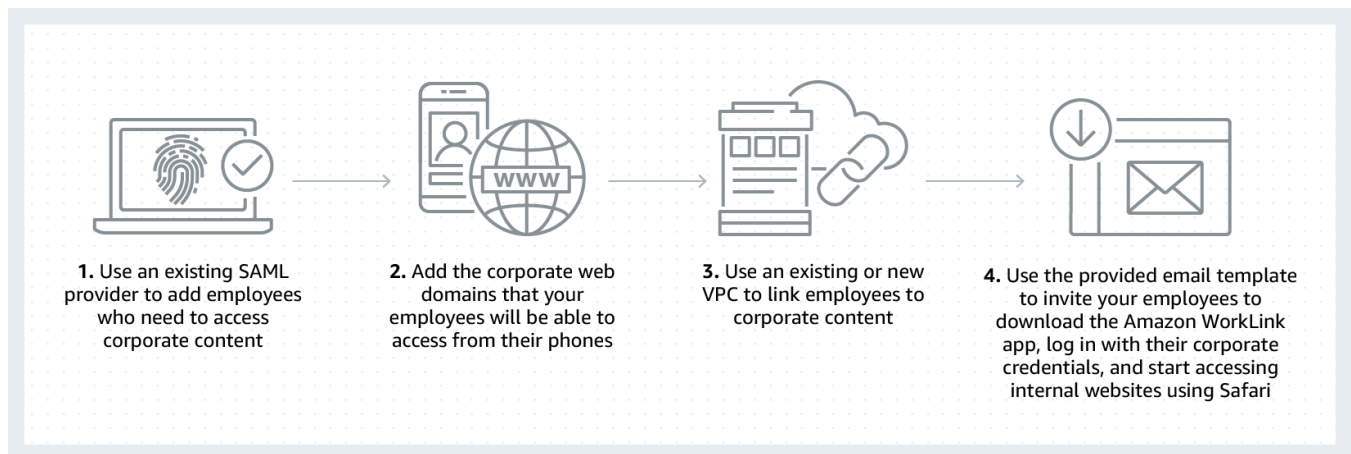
WWW

1. Use an existing SAML provider to add employees who need to access corporate content

2. Add the corporate web domains that your employees will be able to access from their phones

3. Use an existing or new VPC to link employees to corporate content

4. Use the provided email template to invite your employees to download the Amazon WorkLink app, log in with their corporate credentials, and start accessing internal websites using Safari